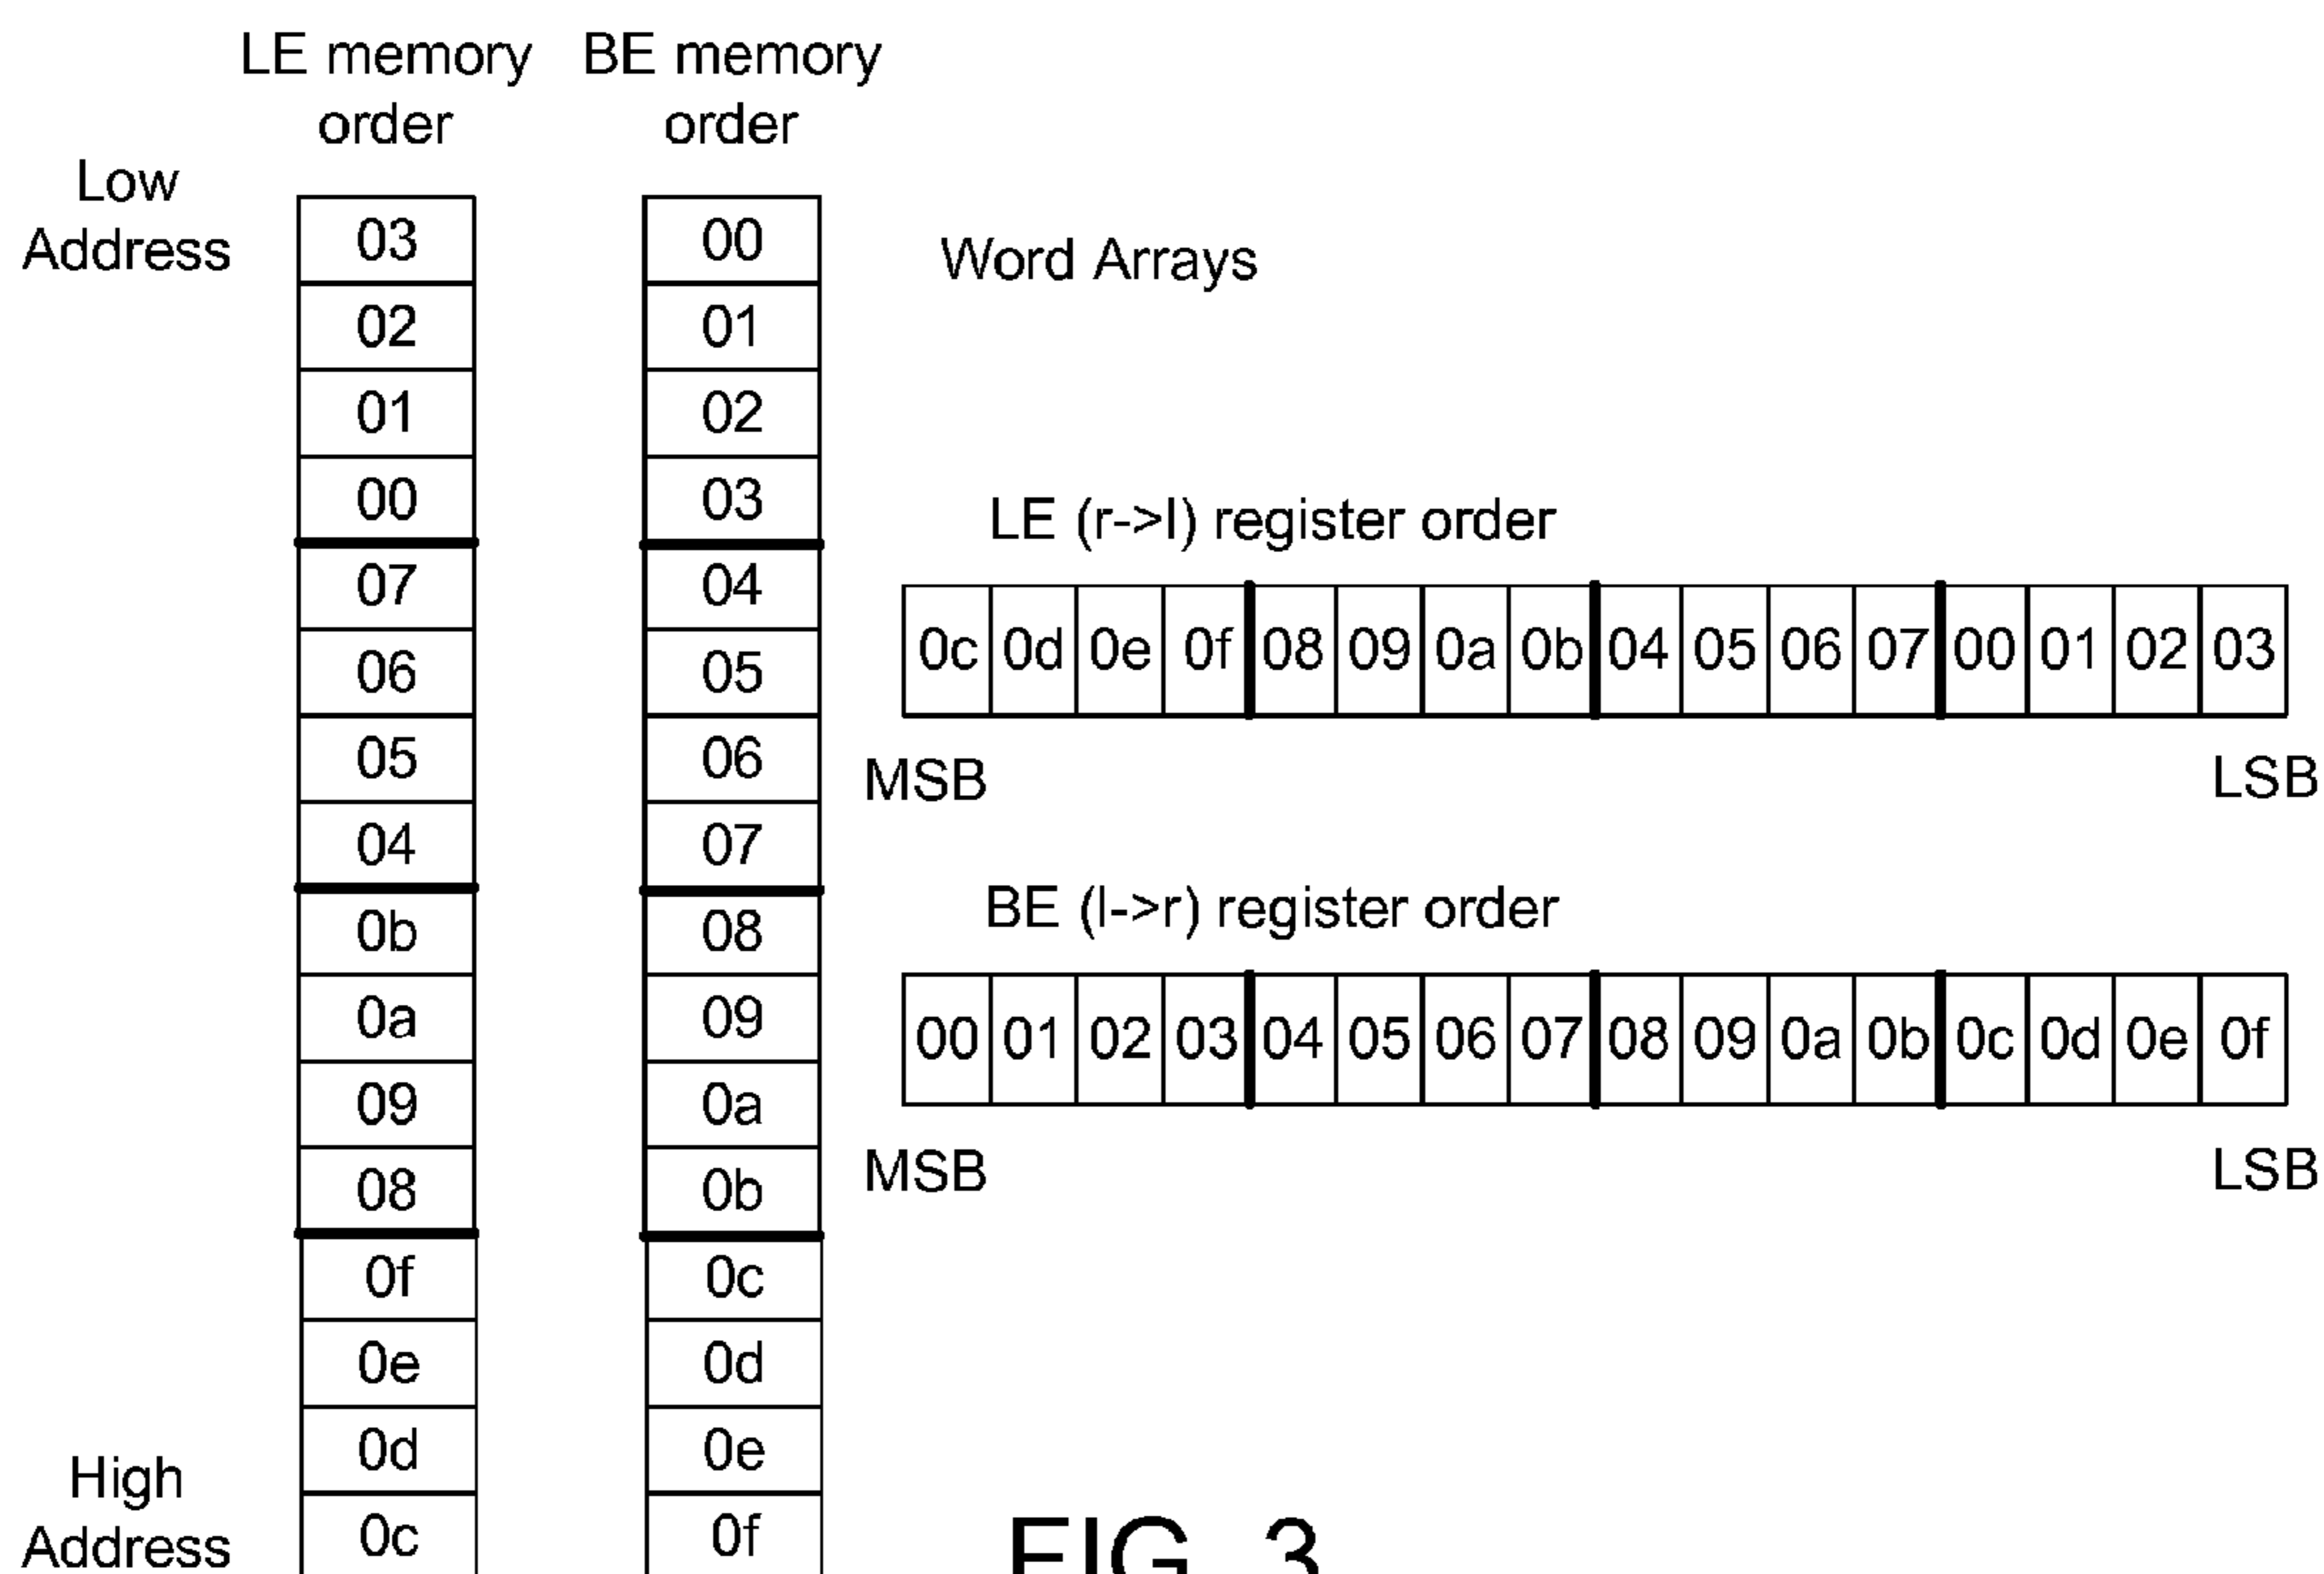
LE memory order

BE memory order

Low Address

| 03 |
|---|
| 02 |
| 01 |
| 00 |
| 07 |
| 06 |
| 05 |
| 04 |
| 0b |
| 0a |
| 09 |
| 08 |
| 0f |
| 0e |
| 0d |
| 0c |

| 00 |
|---|
| 01 |
| 02 |
| 03 |
| 04 |
| 05 |
| 06 |
| 07 |
| 08 |
| 09 |
| 0a |
| 0b |
| 0c |
| 0d |
| 0e |
| 0f |

High Address

Word Arrays

LE (r->l) register order

| 0c | 0d | 0e | 0f | 08 | 09 | 0a | 0b | 04 | 05 | 06 | 07 | 00 | 01 | 02 | 03 |
|---|---|---|---|---|---|---|---|---|---|---|---|---|---|---|---|

MSB LSB

BE (l->r) register order

| 00 | 01 | 02 | 03 | 04 | 05 | 06 | 07 | 08 | 09 | 0a | 0b | 0c | 0d | 0e | 0f |
|---|---|---|---|---|---|---|---|---|---|---|---|---|---|---|---|

MSB LSB

FIG. 3